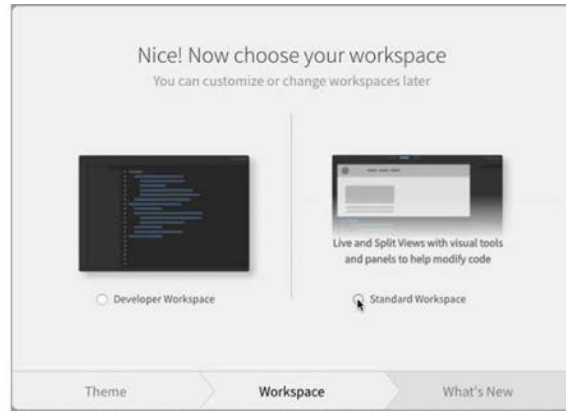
Nice! Now choose your workspace
You can customize or change workspaces later

Developer Workspace

Live and Split Views with visual tools and panels to help modify code

Standard Workspace

Theme
Workspace
What's New